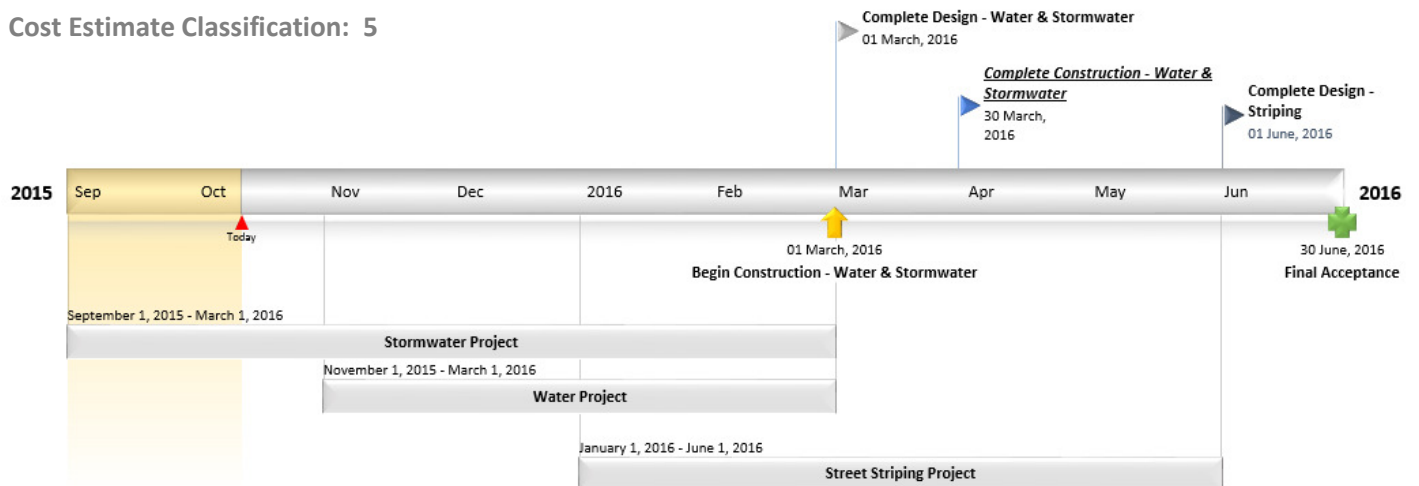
Cost Estimate Classification: 5

Complete Design - Water & Stormwater
01 March, 2016

*Complete Construction - Water & Stormwater*
30 March, 2016

Complete Design - Striping
01 June, 2016

2015 Sep Oct Nov Dec 2016 Feb Mar Apr May Jun 2016

Today

01 March, 2016
Begin Construction - Water & Stormwater

30 June, 2016
Final Acceptance

September 1, 2015 - March 1, 2016
Stormwater Project

November 1, 2015 - March 1, 2016
Water Project

January 1, 2016 - June 1, 2016
Street Striping Project